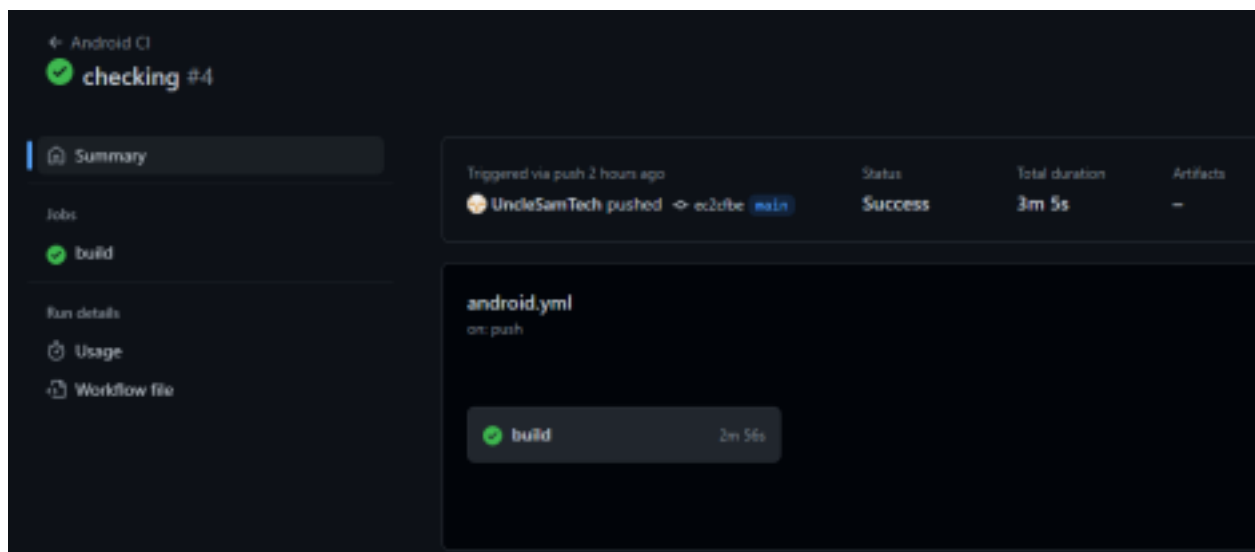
← Android CI
checking #4

Summary

Jobs

build

Run details

Usage

Workflow file

Triggered via push 2 hours ago
UncleSamTech pushed ec2cfbe main

Status
Success

Total duration
3m 5s

Artifacts
–

android.yml
on: push

build 2m 56s